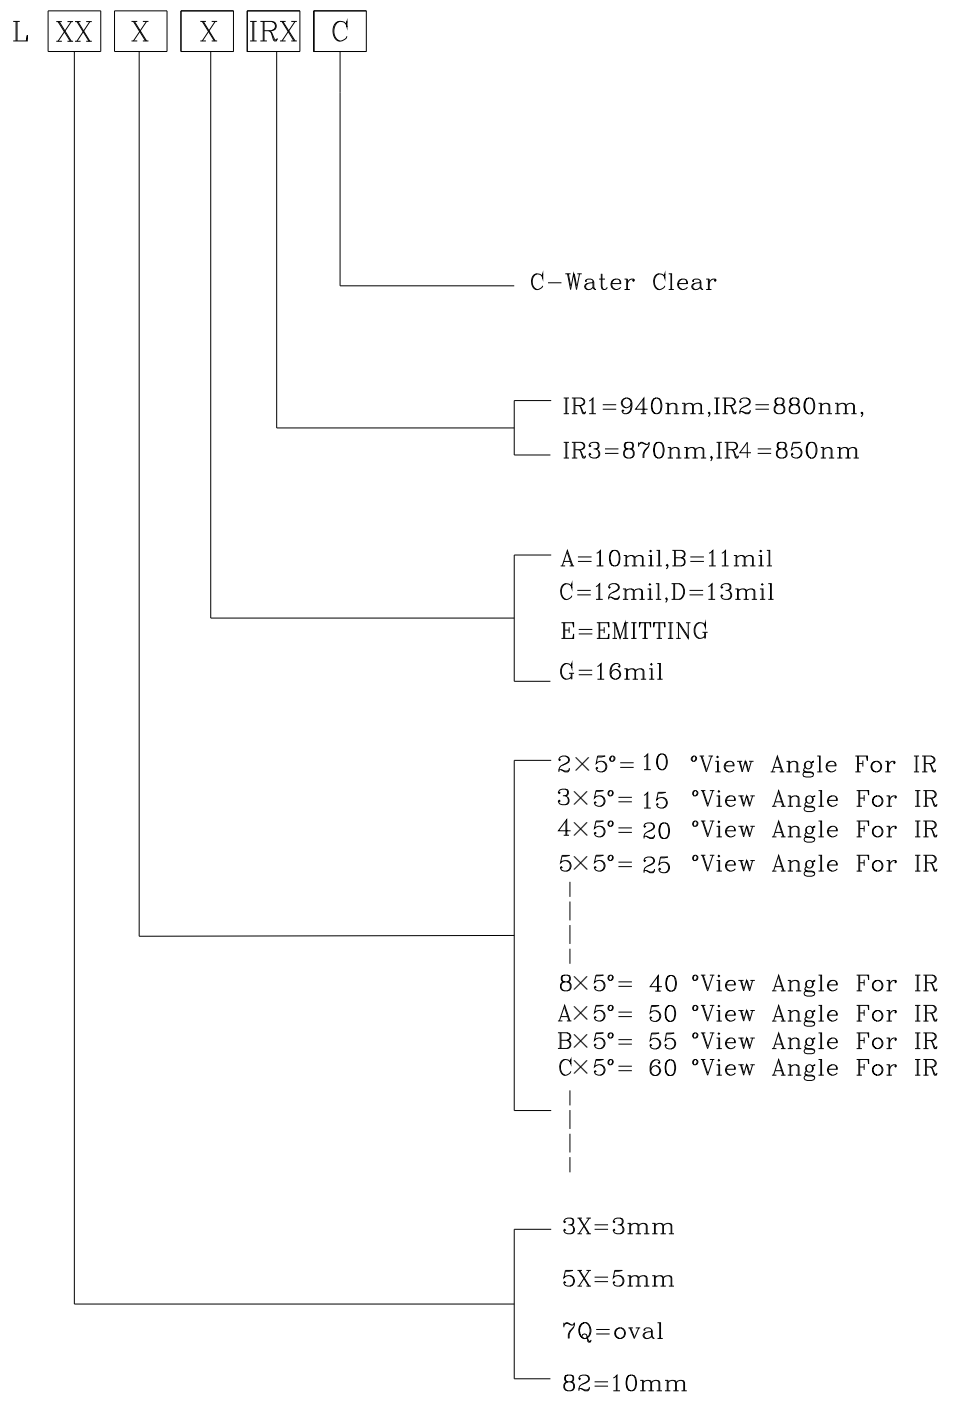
L XX X X IRX C

C-Water Clear

IR1=940nm,IR2=880nm,
IR3=870nm,IR4=850nm

A=10mil,B=11mil
C=12mil,D=13mil
E=EMITTING
G=16mil

$2\times5°$= 10 °View Angle For IR
$3\times5°$= 15 °View Angle For IR
$4\times5°$= 20 °View Angle For IR
$5\times5°$= 25 °View Angle For IR
$8\times5°$= 40 °View Angle For IR
$A\times5°$= 50 °View Angle For IR
$B\times5°$= 55 °View Angle For IR
$C\times5°$= 60 °View Angle For IR

3X=3mm
5X=5mm
7Q=oval
82=10mm